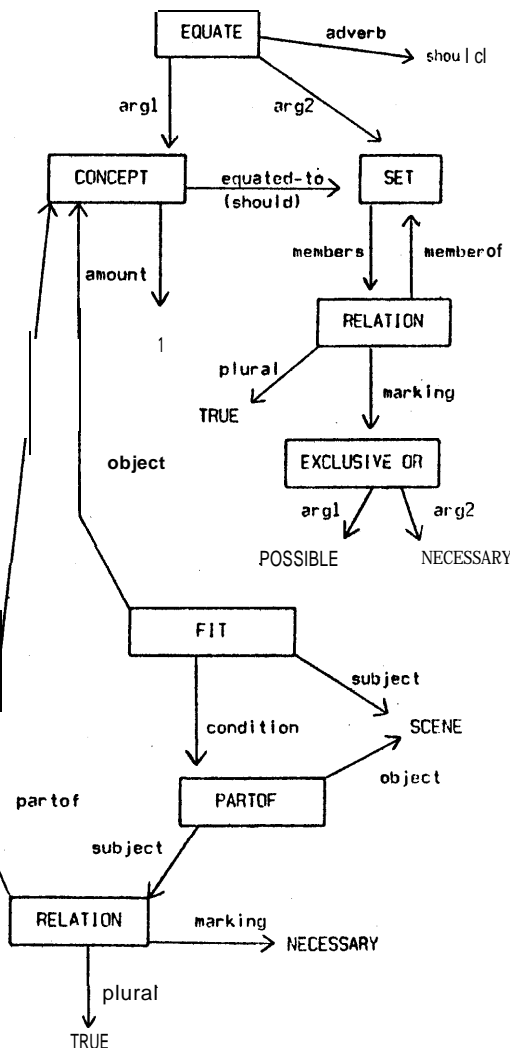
EQUATE

adverb

shou|cl

arg1

arg2

CONCEPT

equated-to (should)

SET

members

memberof

amount

1

RELATION

plural

marking

TRUE

object

EXCLUSIVE OR

arg1

arg2

POSSIBLE

NECESSARY

FIT

subject

condition

SCENE

object

partof

PARTOF

subject

RELATION

marking

NECESSARY

plural

TRUE